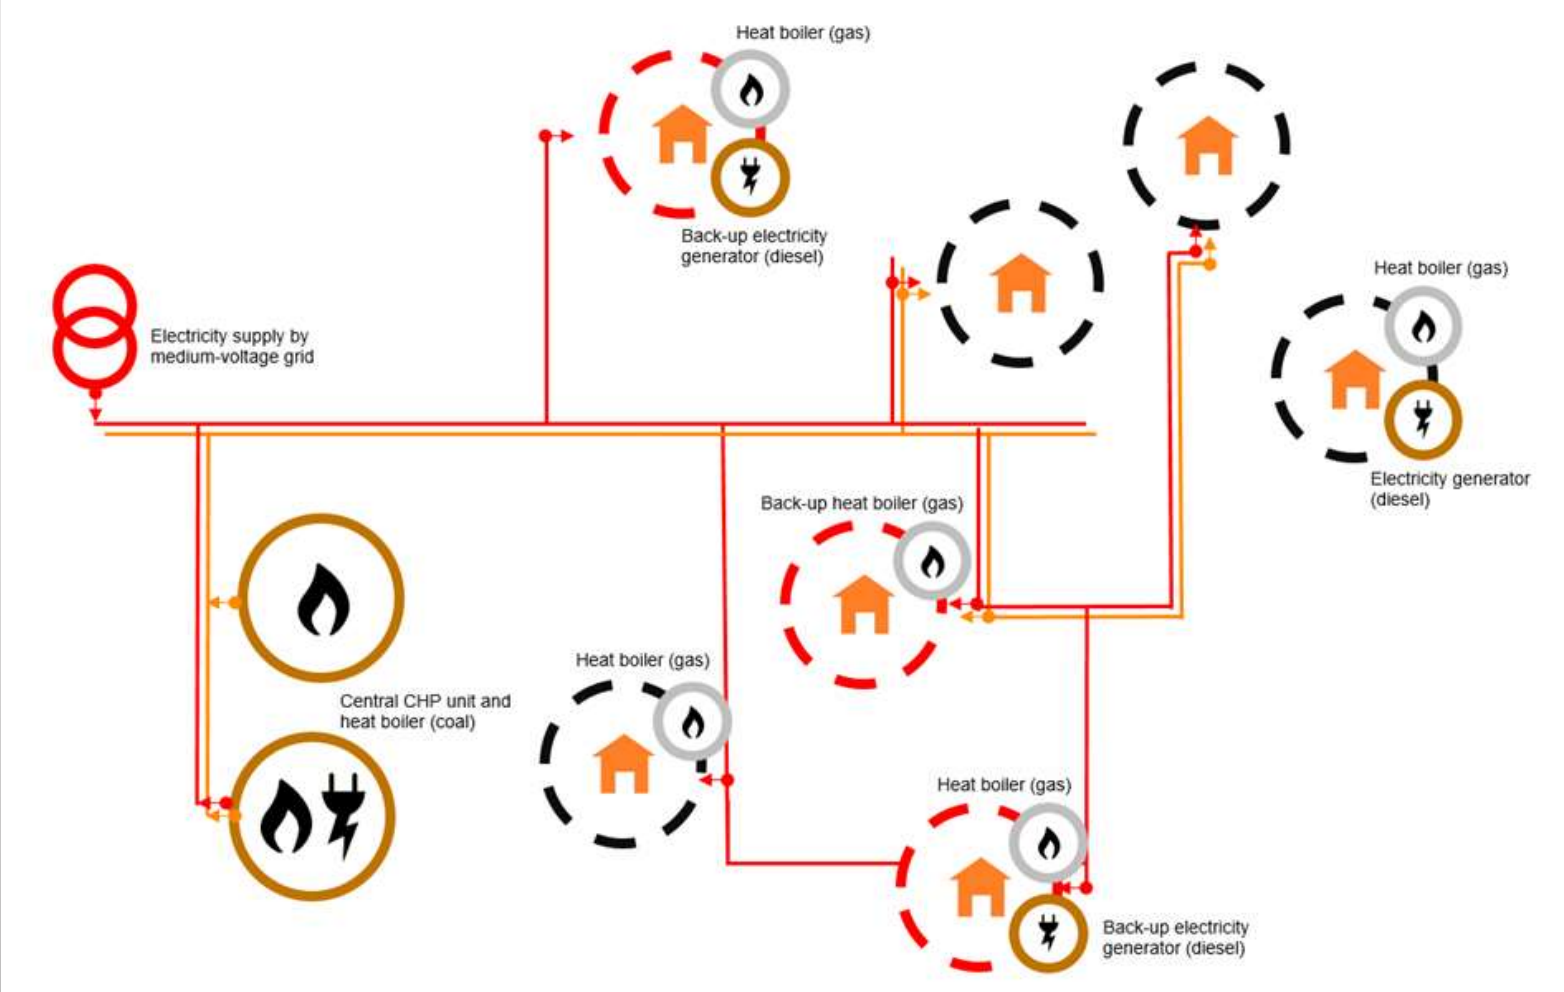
Heat boiler (gas)

Back-up electricity generator (diesel)

Electricity supply by medium-voltage grid

Heat boiler (gas)

Electricity generator (diesel)

Back-up heat boiler (gas)

Central CHP unit and heat boiler (coal)

Heat boiler (gas)

Heat boiler (gas)

Back-up electricity generator (diesel)